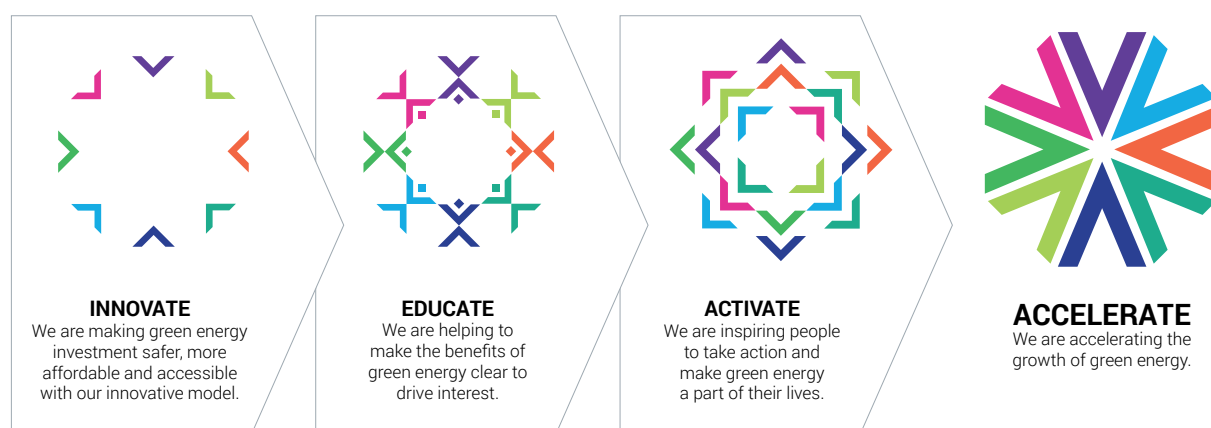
INNOVATE
We are making green energy investment safer, more affordable and accessible with our innovative model.

EDUCATE
We are helping to make the benefits of green energy clear to drive interest.

ACTIVATE
We are inspiring people to take action and make green energy a part of their lives.

ACCELERATE
We are accelerating the growth of green energy.